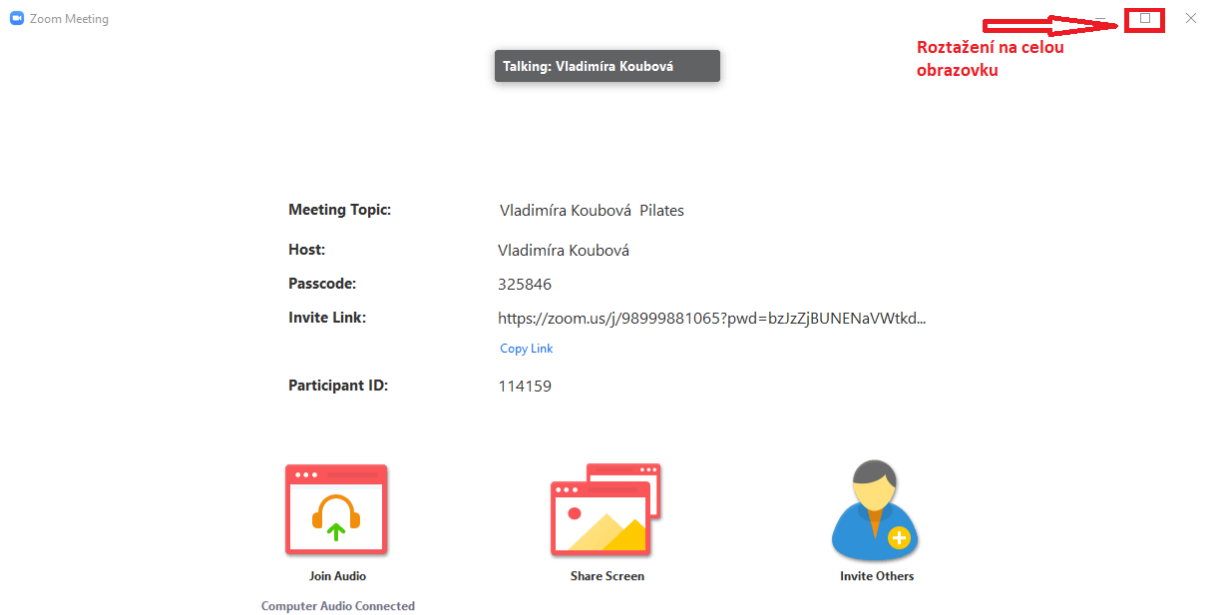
Zoom Meeting

Talking: Vladimíra Koubová

Roztažení na celou obrazovku

| Meeting Topic: | Vladimíra Koubová Pilates |
|---|---|
| Host: | Vladimíra Koubová |
| Passcode: | 325846 |
| Invite Link: | https://zoom.us/j/98999881065?pwd=bzJzZjBUNENaVWtkd... |
| | Copy Link |
| Participant ID: | 114159 |

Join Audio

Computer Audio Connected

Share Screen

Invite Others